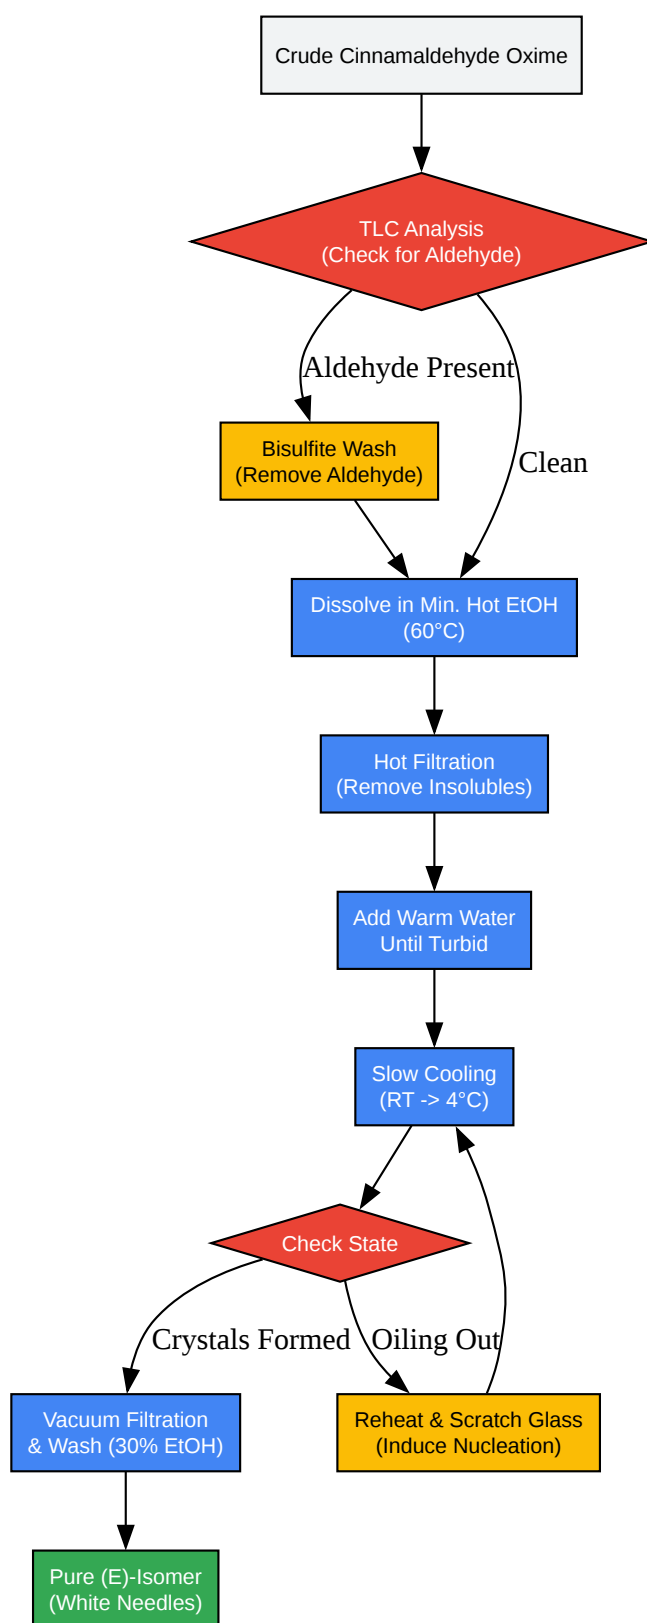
Crude Cinnamaldehyde Oxime

TLC Analysis
(Check for Aldehyde)

Aldehyde Present

Clean

Bisulfite Wash
(Remove Aldehyde)

Dissolve in Min. Hot EtOH
(60°C)

Hot Filtration
(Remove Insolubles)

Add Warm Water
Until Turbid

Slow Cooling
(RT -> 4°C)

Check State

Crystals Formed

Oiling Out

Vacuum Filtration
& Wash (30% EtOH)

Reheat & Scratch Glass
(Induce Nucleation)

Pure (E)-Isomer
(White Needles)